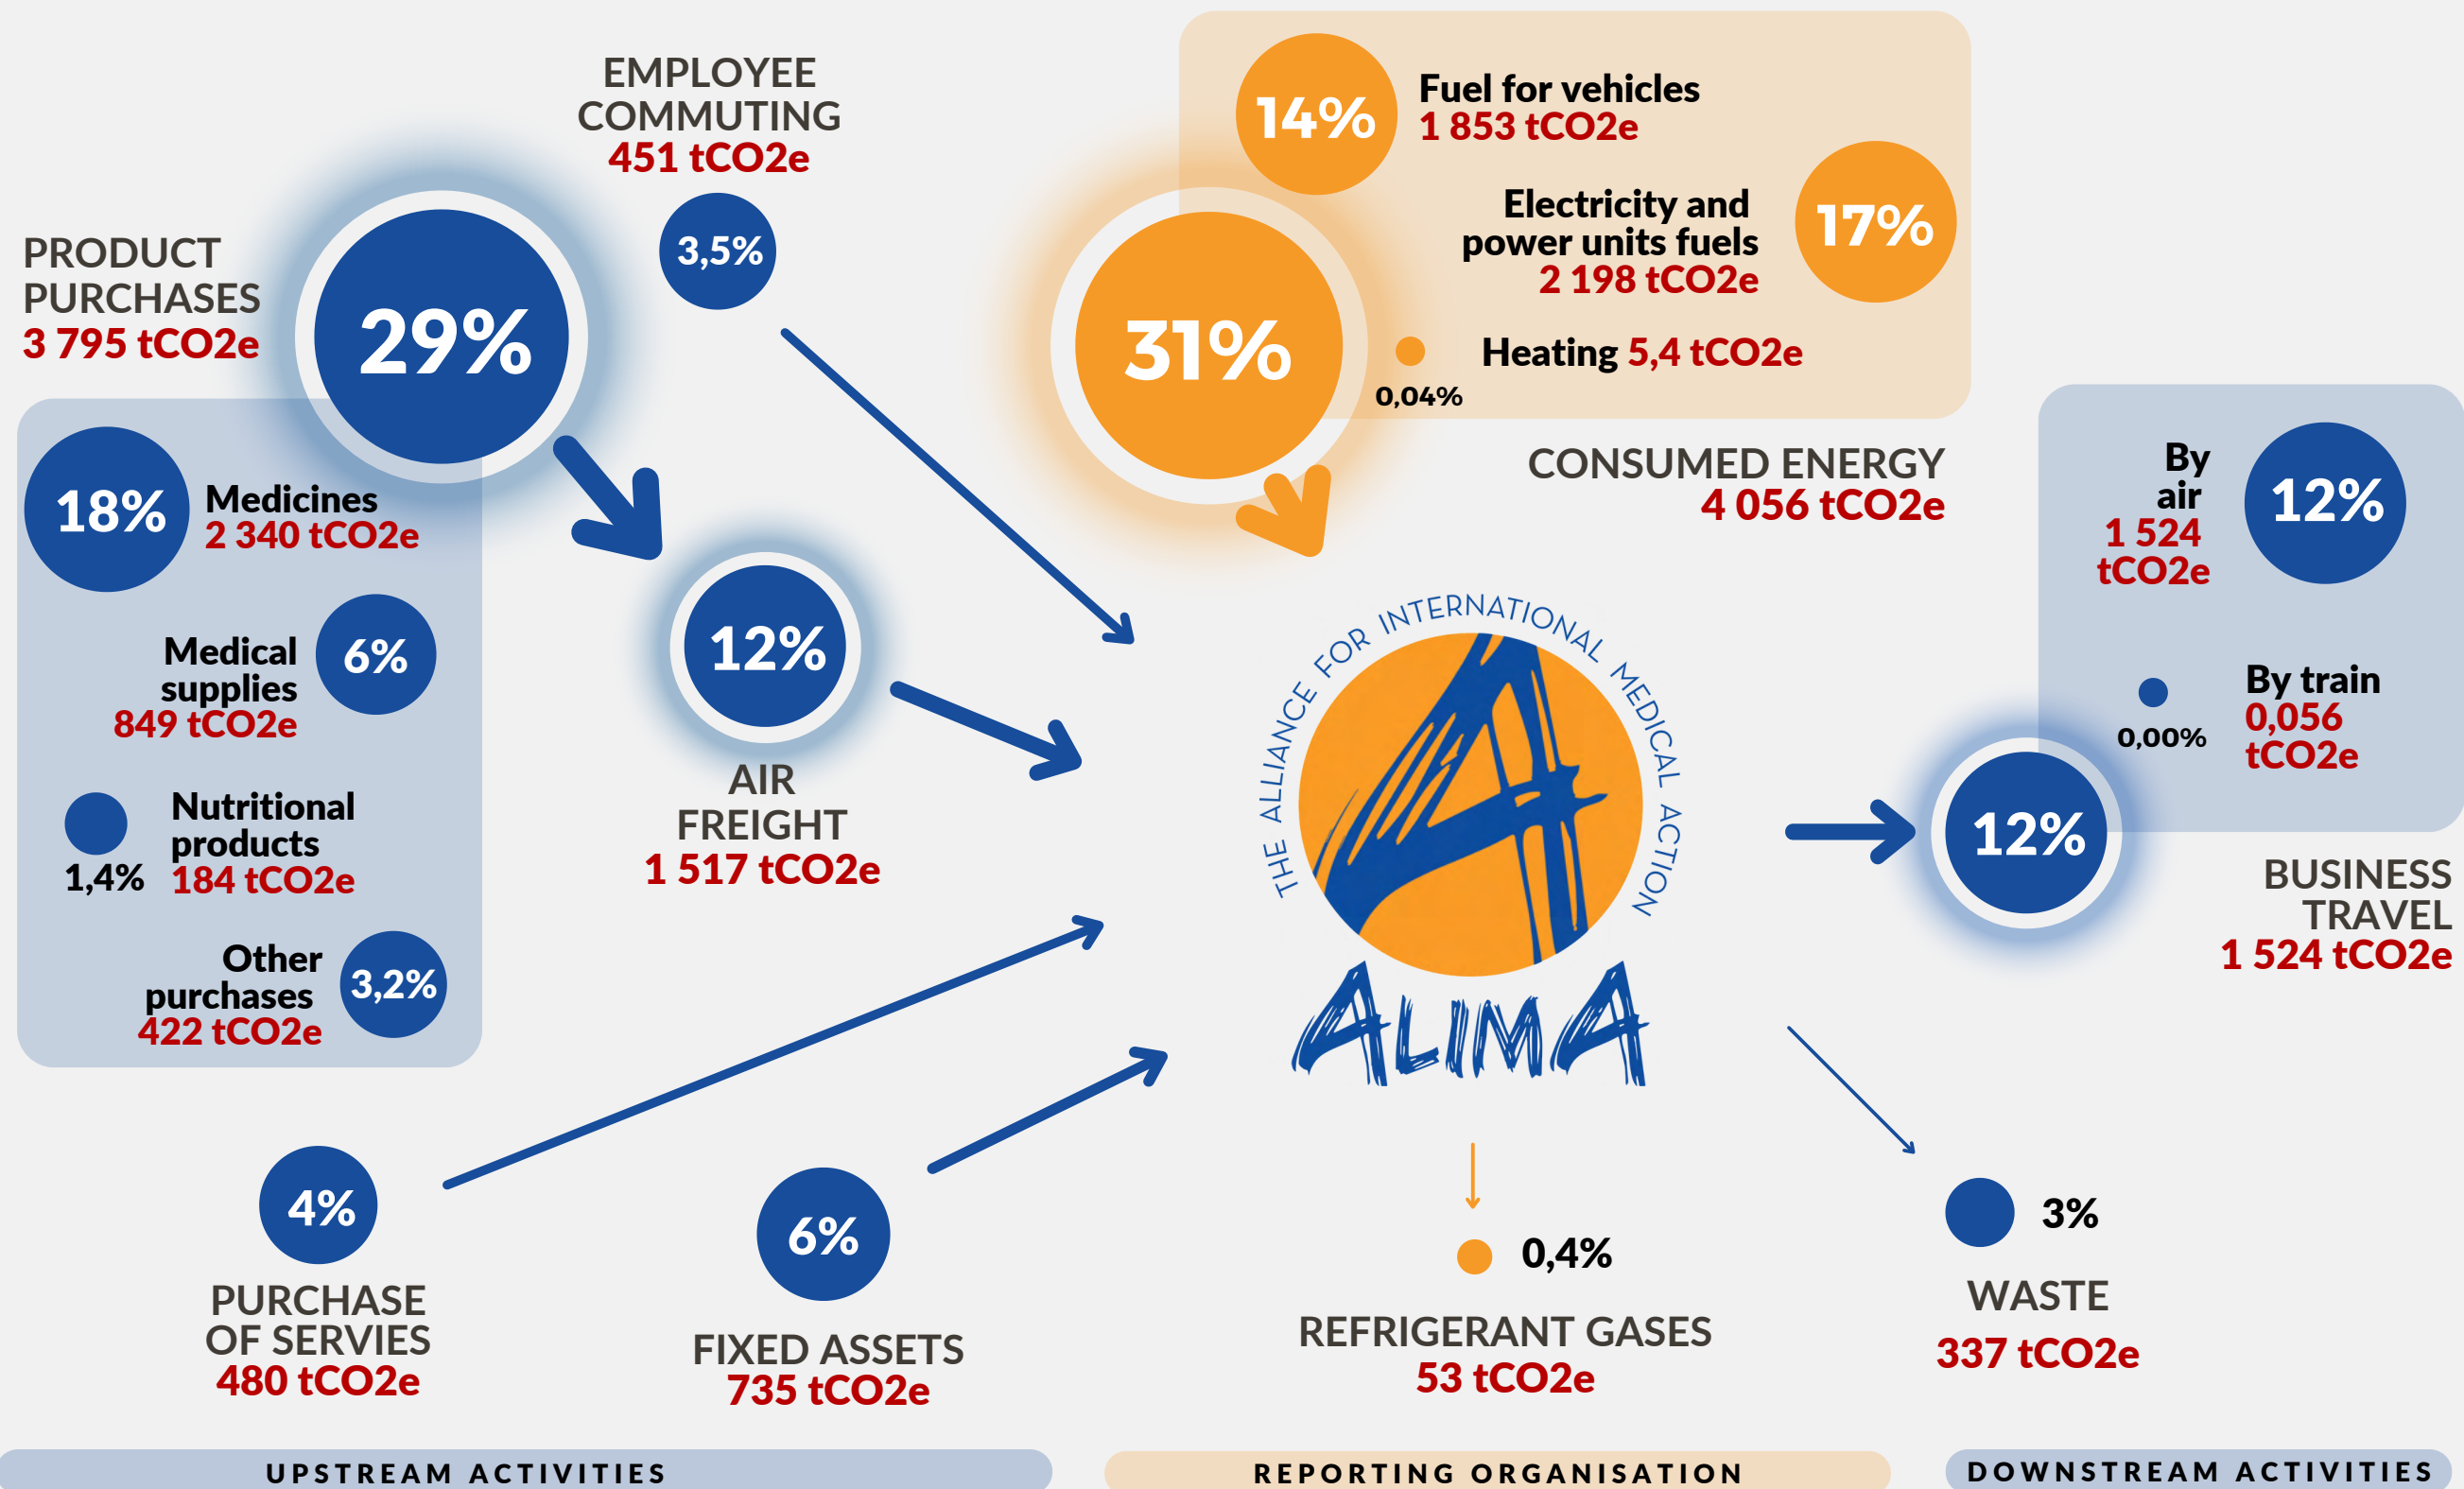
EMPLOYEE COMMUTING
451 tCO2e

3,5%

PRODUCT PURCHASES
3 795 tCO2e

29%

18%
Medicines
2 340 tCO2e

Medical supplies
849 tCO2e
6%

1,4%
Nutritional products
184 tCO2e

Other purchases
422 tCO2e
3,2%

12%
AIR FREIGHT
1 517 tCO2e

14%
Fuel for vehicles
1 853 tCO2e

Electricity and power units fuels
2 198 tCO2e
17%

31%

0,04%
Heating 5,4 tCO2e

CONSUMED ENERGY
4 056 tCO2e

THE ALLIANCE FOR INTERNATIONAL MEDICAL ACTION
ALIMA

By air
1 524 tCO2e
12%

0,00%
By train
0,056 tCO2e

12%
BUSINESS TRAVEL
1 524 tCO2e

4%
PURCHASE OF SERVIES
480 tCO2e

6%
FIXED ASSETS
735 tCO2e

0,4%
REFRIGERANT GASES
53 tCO2e

3%
WASTE
337 tCO2e

UPSTREAM ACTIVITIES
REPORTING ORGANISATION
DOWNSTREAM ACTIVITIES